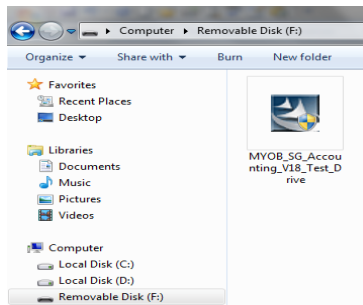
▸ Computer ▸ Removable Disk (F:)

Organize ▾ Share with ▾ Burn New folder

Favorites
Recent Places
Desktop

Libraries
Documents
Music
Pictures
Videos

Computer
Local Disk (C:)
Local Disk (D:)
Removable Disk (F:)

MYOB_SG_Accounting_V18_Test_Drive